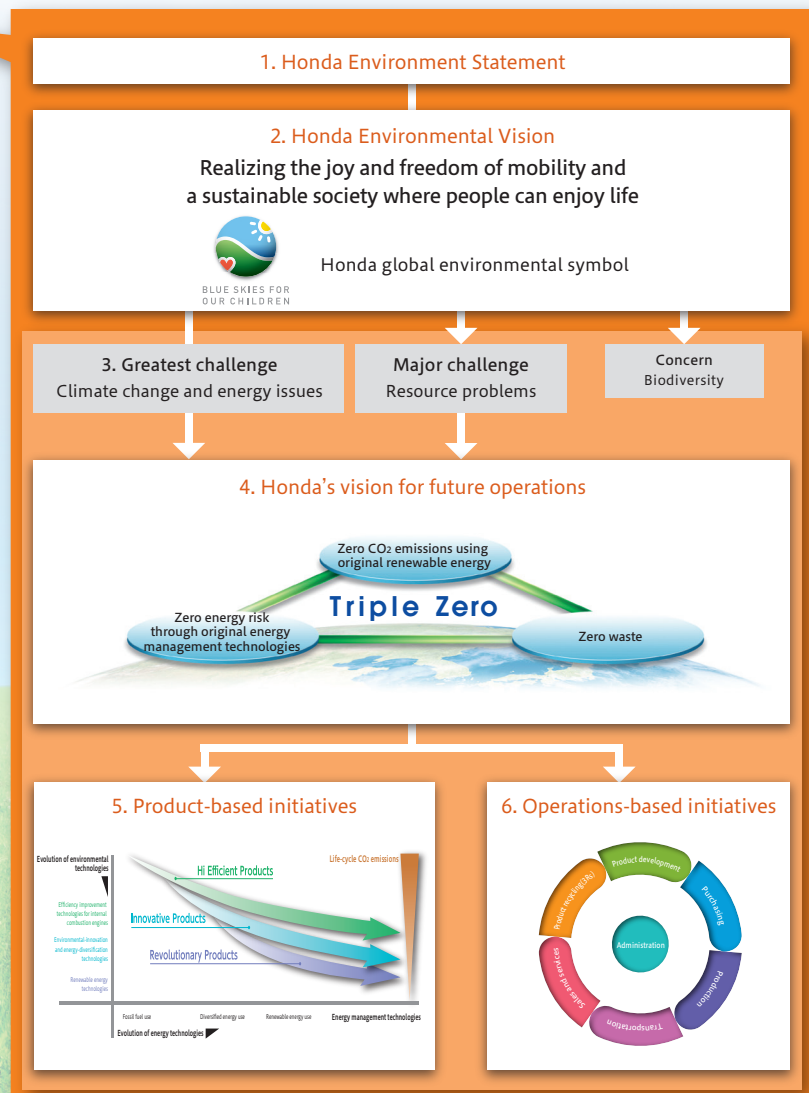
1. Honda Environment Statement

2. Honda Environmental Vision

Realizing the joy and freedom of mobility and a sustainable society where people can enjoy life

BLUE SKIES FOR OUR CHILDREN

Honda global environmental symbol

3. Greatest challenge
Climate change and energy issues

Major challenge
Resource problems

Concern
Biodiversity

4. Honda's vision for future operations

Zero $CO_2$ emissions using original renewable energy

Triple Zero

Zero energy risk through original energy management technologies

Zero waste

5. Product-based initiatives

Evolution of environmental technologies

Efficiency improvement technologies for internal combustion engines

Environmental-innovation and energy-diversification technologies

Renewable energy technologies

Hi Efficient Products

Innovative Products

Revolutionary Products

Life-cycle $CO_2$ emissions

Fossil fuel use

Diversified energy use

Renewable energy use

Energy management technologies

Evolution of energy technologies

6. Operations-based initiatives

Product development

Purchasing

Production

Transportation

Sales and services

Product recycling (3R)

Administration